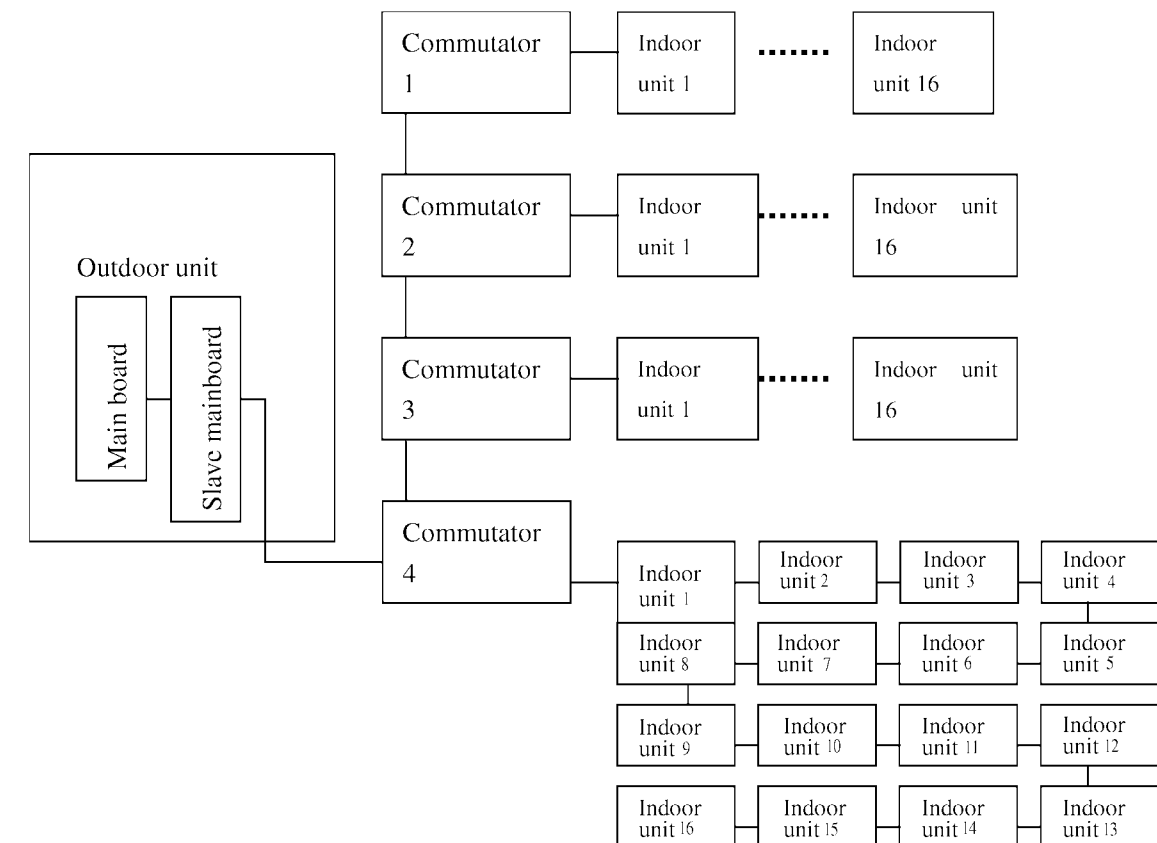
Commutator 1

Indoor unit 1

.......

Indoor unit 16

Commutator 2

Indoor unit 1

.......

Indoor unit 16

Outdoor unit

Main board

Slave mainboard

Commutator 3

Indoor unit 1

.......

Indoor unit 16

Commutator 4

Indoor unit 1

Indoor unit 2

Indoor unit 3

Indoor unit 4

Indoor unit 8

Indoor unit 7

Indoor unit 6

Indoor unit 5

Indoor unit 9

Indoor unit 10

Indoor unit 11

Indoor unit 12

Indoor unit 16

Indoor unit 15

Indoor unit 14

Indoor unit 13